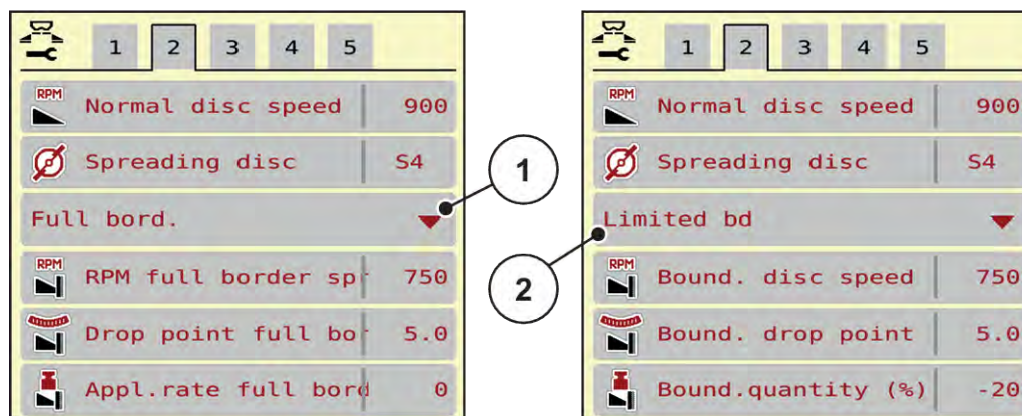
1 2 3 4 5

RPM Normal disc speed 900

Spreading disc S4

Full bord.

RPM RPM full border sp 750

Drop point full bo 5.0

Appl.rate full bord 0

1

2

1 2 3 4 5

RPM Normal disc speed 900

Spreading disc S4

Limited bd

RPM Bound. disc speed 750

Bound. drop point 5.0

Bound.quantity (%) -20